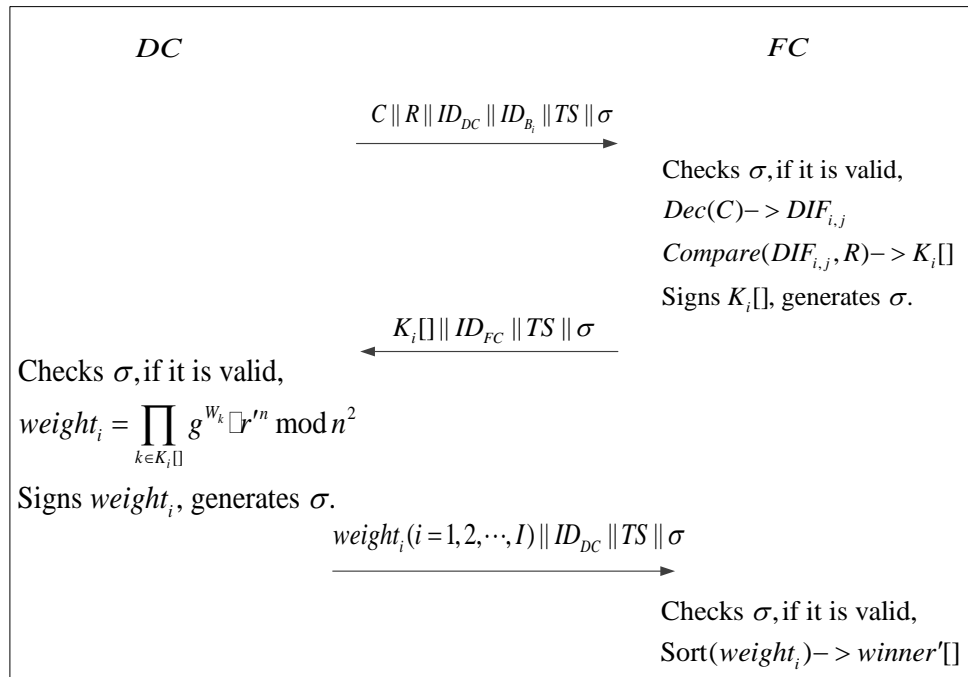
$DC$

$FC$

$C \| R \| ID_{DC} \| ID_{B_i} \| TS \| \sigma$

Checks $\sigma$, if it is valid,
$Dec(C) -> DIF_{i,j}$
$Compare(DIF_{i,j}, R) -> K_i[]$
Signs $K_i[]$, generates $\sigma$.

$K_i[] \| ID_{FC} \| TS \| \sigma$

Checks $\sigma$, if it is valid,
$weight_i = \prod_{k \in K_i[]} g^{W_k} \square r'^n \bmod n^2$
Signs $weight_i$, generates $\sigma$.

$weight_i (i = 1, 2, \cdots, I) \| ID_{DC} \| TS \| \sigma$

Checks $\sigma$, if it is valid,
$\mathrm{Sort}(weight_i) -> winner'[]$